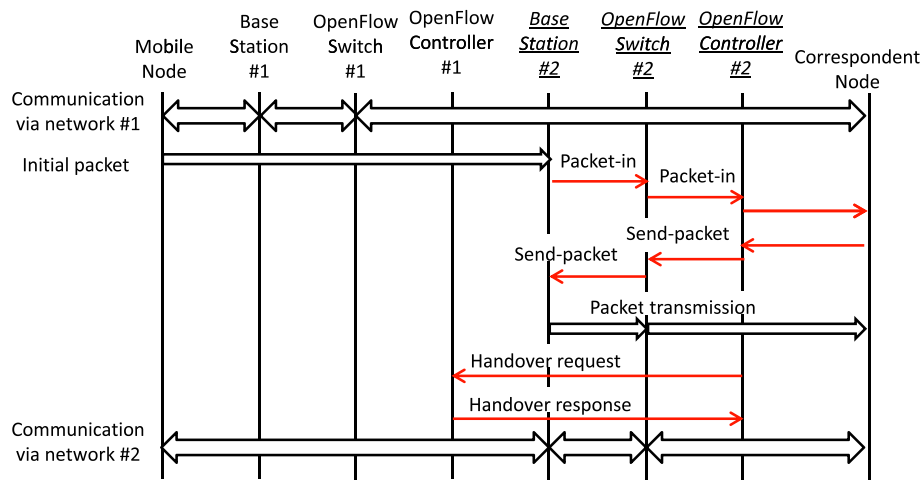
Mobile Node

Base Station #1

OpenFlow Switch #1

OpenFlow Controller #1

*Base Station #2*

*OpenFlow Switch #2*

*OpenFlow Controller #2*

Correspondent Node

Communication via network #1

Initial packet

Packet-in

Packet-in

Send-packet

Send-packet

Packet transmission

Handover request

Handover response

Communication via network #2